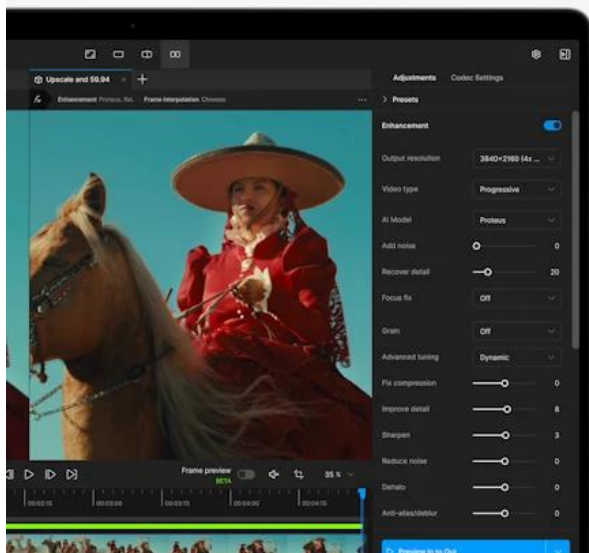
Upscale and 59.94 ×
+
Enhancement Proteus, Rel. Frame interpolation Chronos ...
Adjustments Codec Settings
> Presets
Enhancement
Output resolution 3840×2160 (4x ...
Video type Progressive
AI Model Proteus
Add noise 0
Recover detail 20
Focus fix Off
Grain Off
Advanced tuning Dynamic
Fix compression 0
Improve detail 8
Sharpen 3
Reduce noise 0
Dehalo 0
Anti-alias/deblur 0
Frame preview BETA
35 %
00:00:15 00:03:00 00:03:15 00:04:00 00:04:15
Preview In to Out